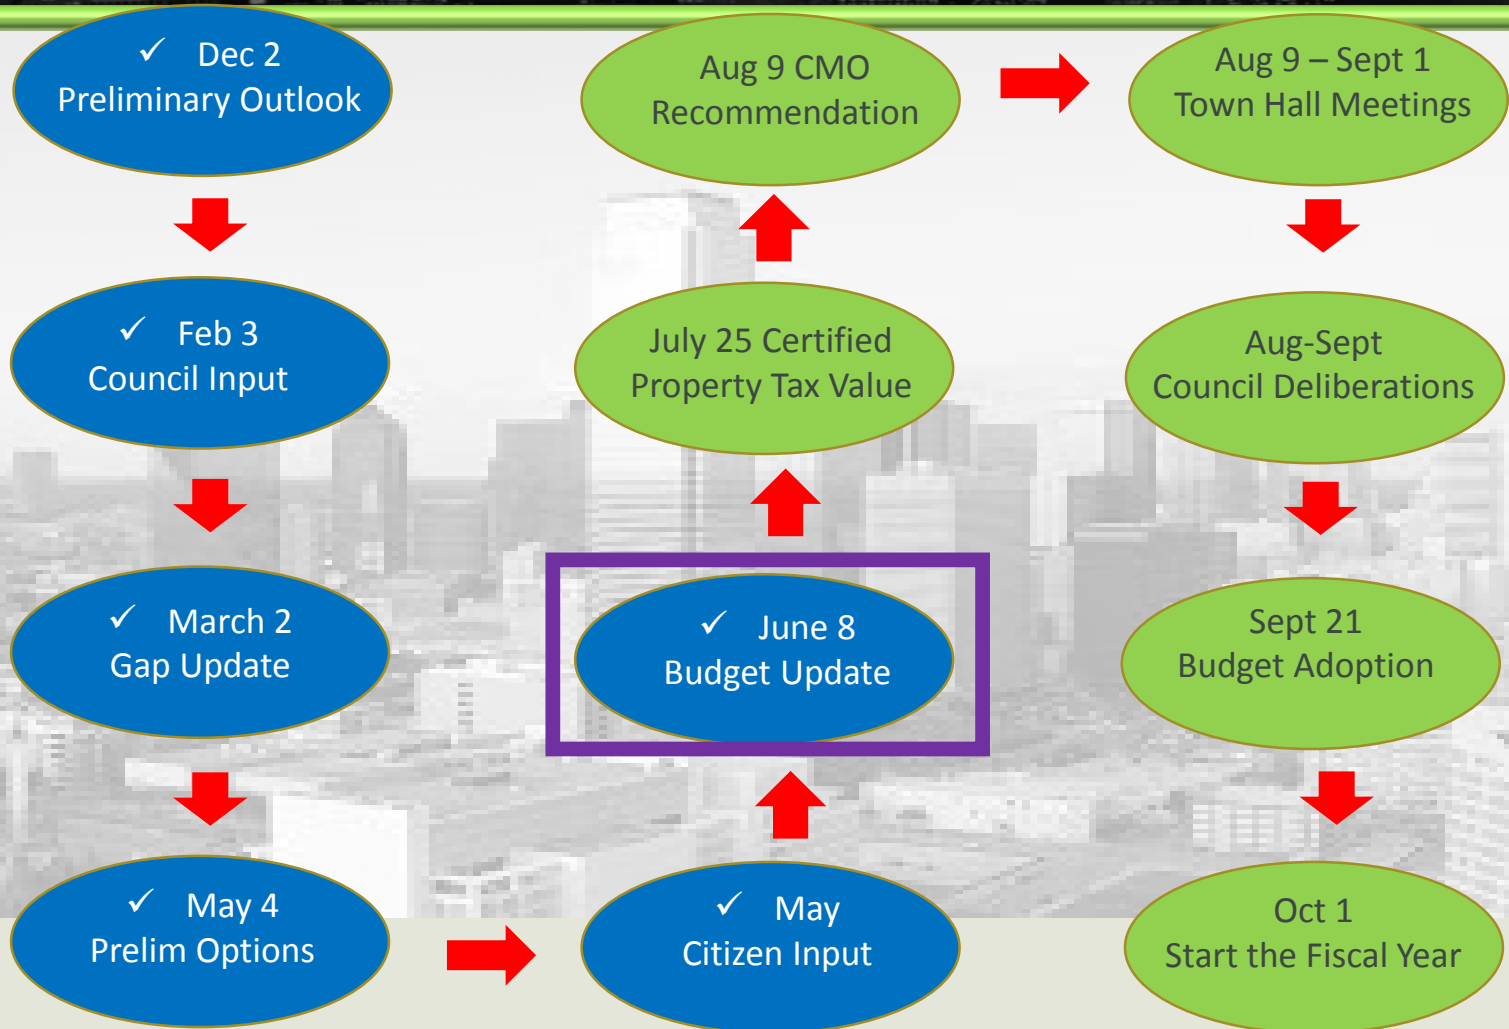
✓ Dec 2
Preliminary Outlook

✓ Feb 3
Council Input

✓ March 2
Gap Update

✓ May 4
Prelim Options

✓ May
Citizen Input

✓ June 8
Budget Update

July 25 Certified
Property Tax Value

Aug 9 CMO
Recommendation

Aug 9 – Sept 1
Town Hall Meetings

Aug-Sept
Council Deliberations

Sept 21
Budget Adoption

Oct 1
Start the Fiscal Year